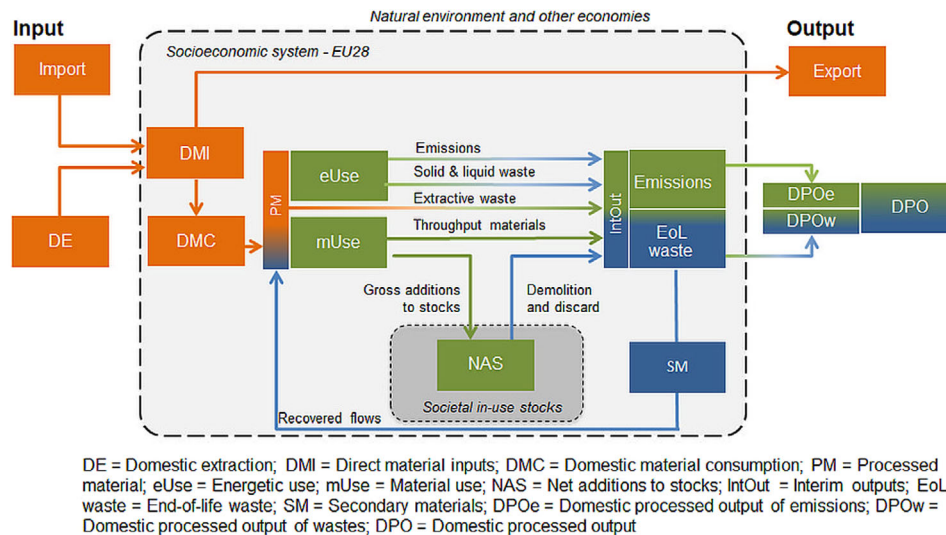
Input

Natural environment and other economies

Output

Socioeconomic system - EU28

Import

Export

DMI

PM

eUse

Emissions

Solid & liquid waste

Extractive waste

Throughput materials

IntOut

Emissions

DPOe

DPOw

DPO

DE

DMC

mUse

EoL waste

Gross additions to stocks

Demolition and discard

NAS

Societal in-use stocks

SM

Recovered flows

DE = Domestic extraction; DMI = Direct material inputs; DMC = Domestic material consumption; PM = Processed material; eUse = Energetic use; mUse = Material use; NAS = Net additions to stocks; IntOut = Interim outputs; EoL waste = End-of-life waste; SM = Secondary materials; DPOe = Domestic processed output of emissions; DPOw = Domestic processed output of wastes; DPO = Domestic processed output